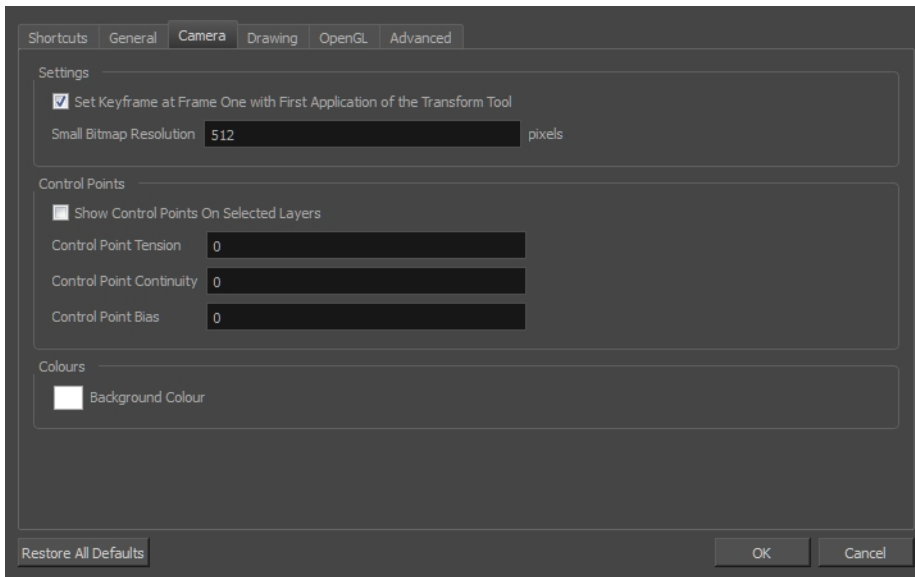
Shortcuts General Camera Drawing OpenGL Advanced

Settings

Set Keyframe at Frame One with First Application of the Transform Tool

Small Bitmap Resolution 512 pixels

Control Points

Show Control Points On Selected Layers

Control Point Tension 0

Control Point Continuity 0

Control Point Bias 0

Colours

Background Colour

Restore All Defaults

OK

Cancel